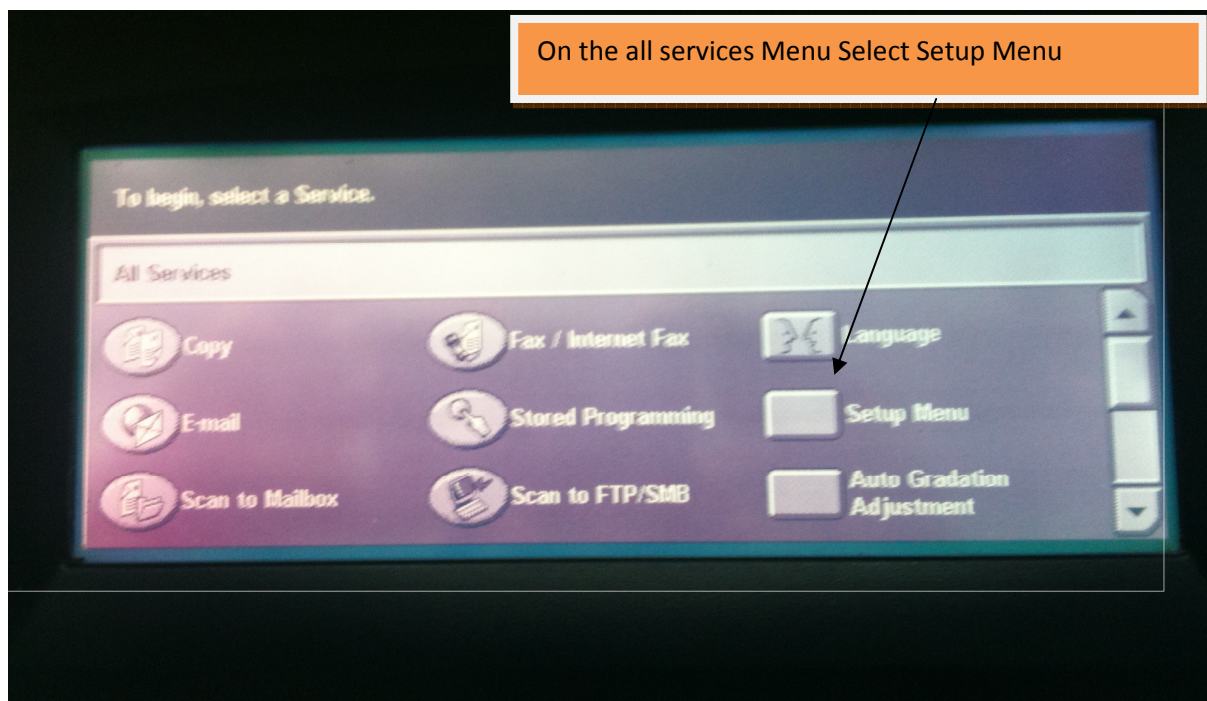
On the all services Menu Select Setup Menu

To begin, select a Service.

All Services

Copy

Fax / Internet Fax

Language

E-mail

Stored Programming

Setup Menu

Scan to Mailbox

Scan to FTP/SMB

Auto Gradation Adjustment